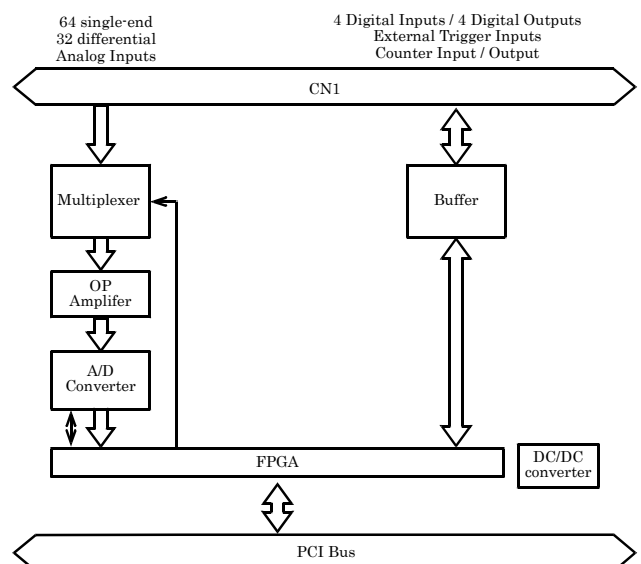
64 single-end
32 differential
Analog Inputs

4 Digital Inputs / 4 Digital Outputs
External Trigger Inputs
Counter Input / Output

CN1

Multiplexer

Buffer

OP
Amplifer

A/D
Converter

FPGA

DC/DC
converter

PCI Bus